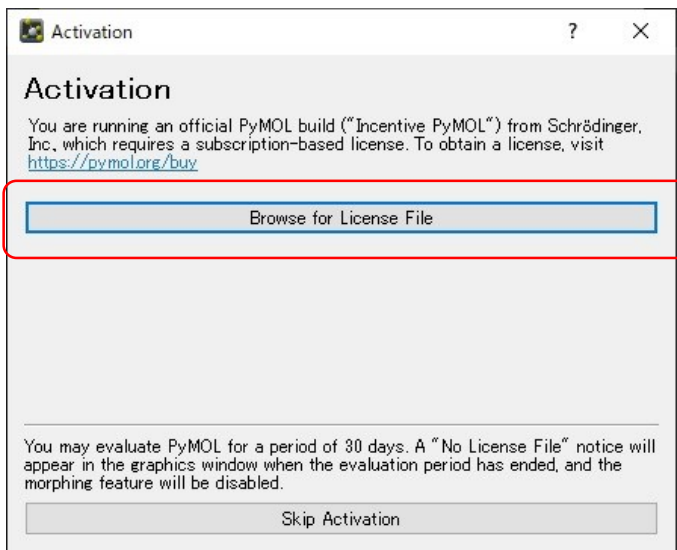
Activation ? ×

Activation

You are running an official PyMOL build ("Incentive PyMOL") from Schrödinger, Inc, which requires a subscription-based license. To obtain a license, visit https://pymol.org/buy

Browse for License File

You may evaluate PyMOL for a period of 30 days. A "No License File" notice will appear in the graphics window when the evaluation period has ended, and the morphing feature will be disabled.

Skip Activation